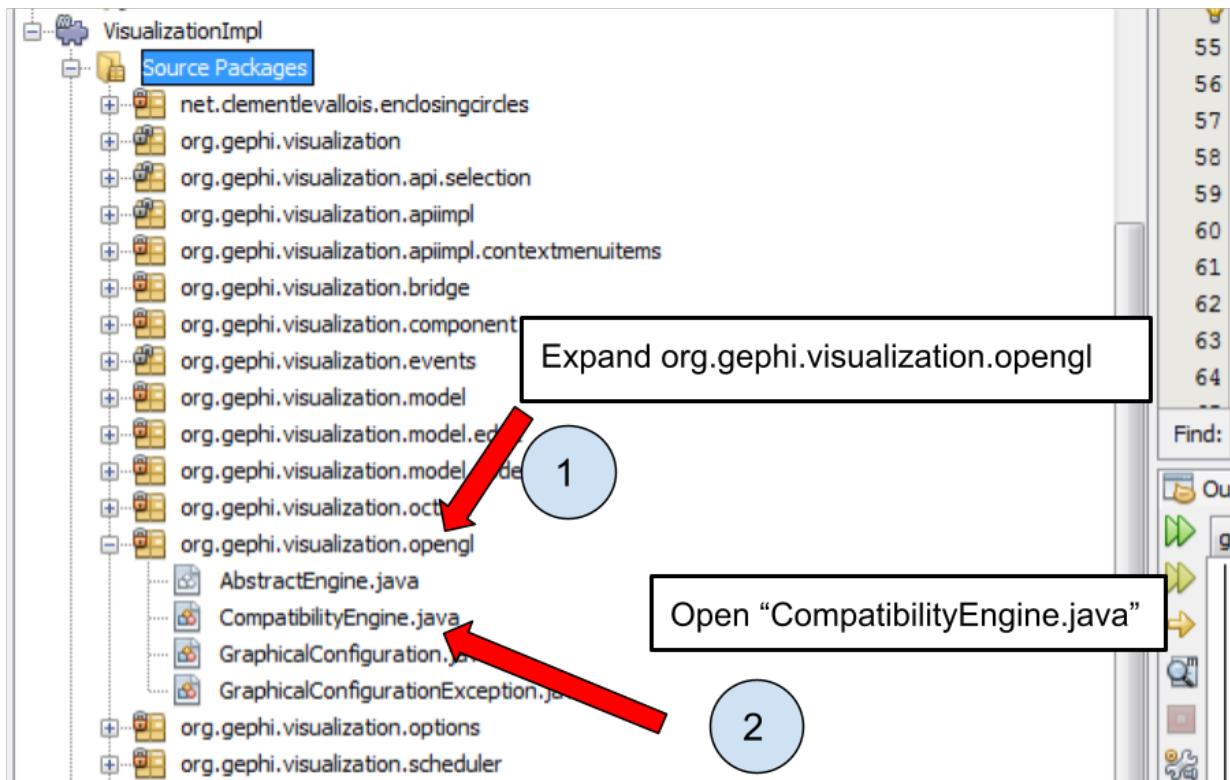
VisualizationImpl
Source Packages
net.clementlevallois.enclosingcircles
org.gephi.visualization
org.gephi.visualization.api.selection
org.gephi.visualization.apiimpl
org.gephi.visualization.apiimpl.contextmenuitems
org.gephi.visualization.bridge
org.gephi.visualization.component
org.gephi.visualization.events
org.gephi.visualization.model
org.gephi.visualization.model.ed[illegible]
org.gephi.visualization.model.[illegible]de
org.gephi.visualization.oct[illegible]
org.gephi.visualization.opengl
AbstractEngine.java
CompatibilityEngine.java
GraphicalConfiguration.ja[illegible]
GraphicalConfigurationException.ja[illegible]
org.gephi.visualization.options
org.gephi.visualization.scheduler

Expand org.gephi.visualization.opengl

1

Open "CompatibilityEngine.java"

2

55
56
57
58
59
60
61
62
63
64
Find:
Ou
g